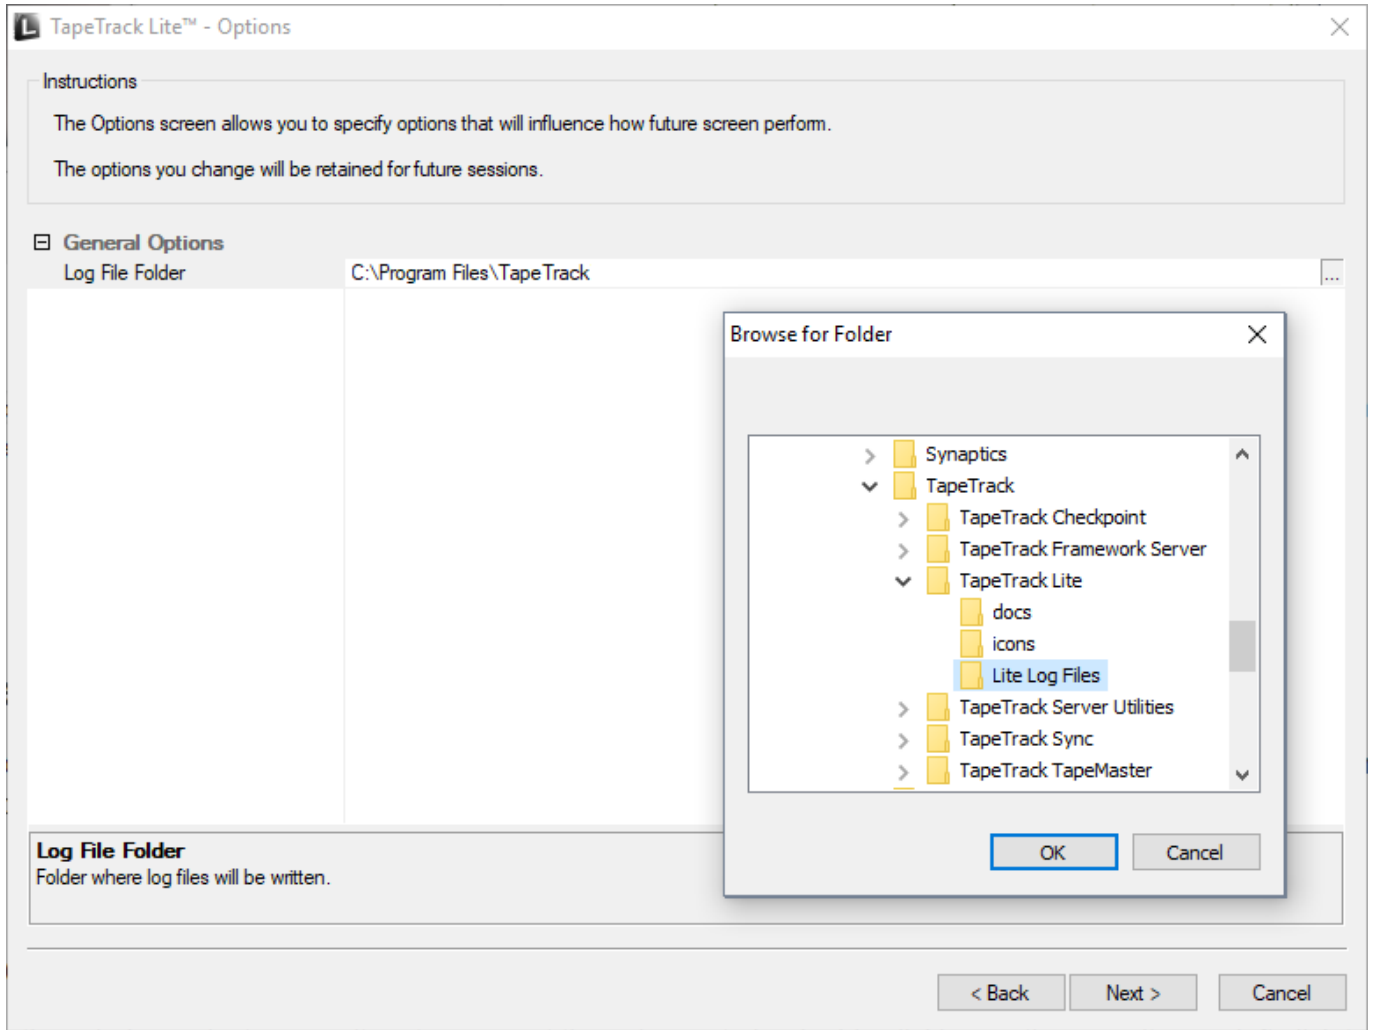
TapeTrack Lite™ - Options

Instructions

The Options screen allows you to specify options that will influence how future screen perform.

The options you change will be retained for future sessions.

General Options

Log File Folder

C:\Program Files\TapeTrack

...

Browse for Folder

Synaptics
TapeTrack
TapeTrack Checkpoint
TapeTrack Framework Server
TapeTrack Lite
docs
icons
Lite Log Files
TapeTrack Server Utilities
TapeTrack Sync
TapeTrack TapeMaster

OK

Cancel

Log File Folder
Folder where log files will be written.

< Back

Next >

Cancel